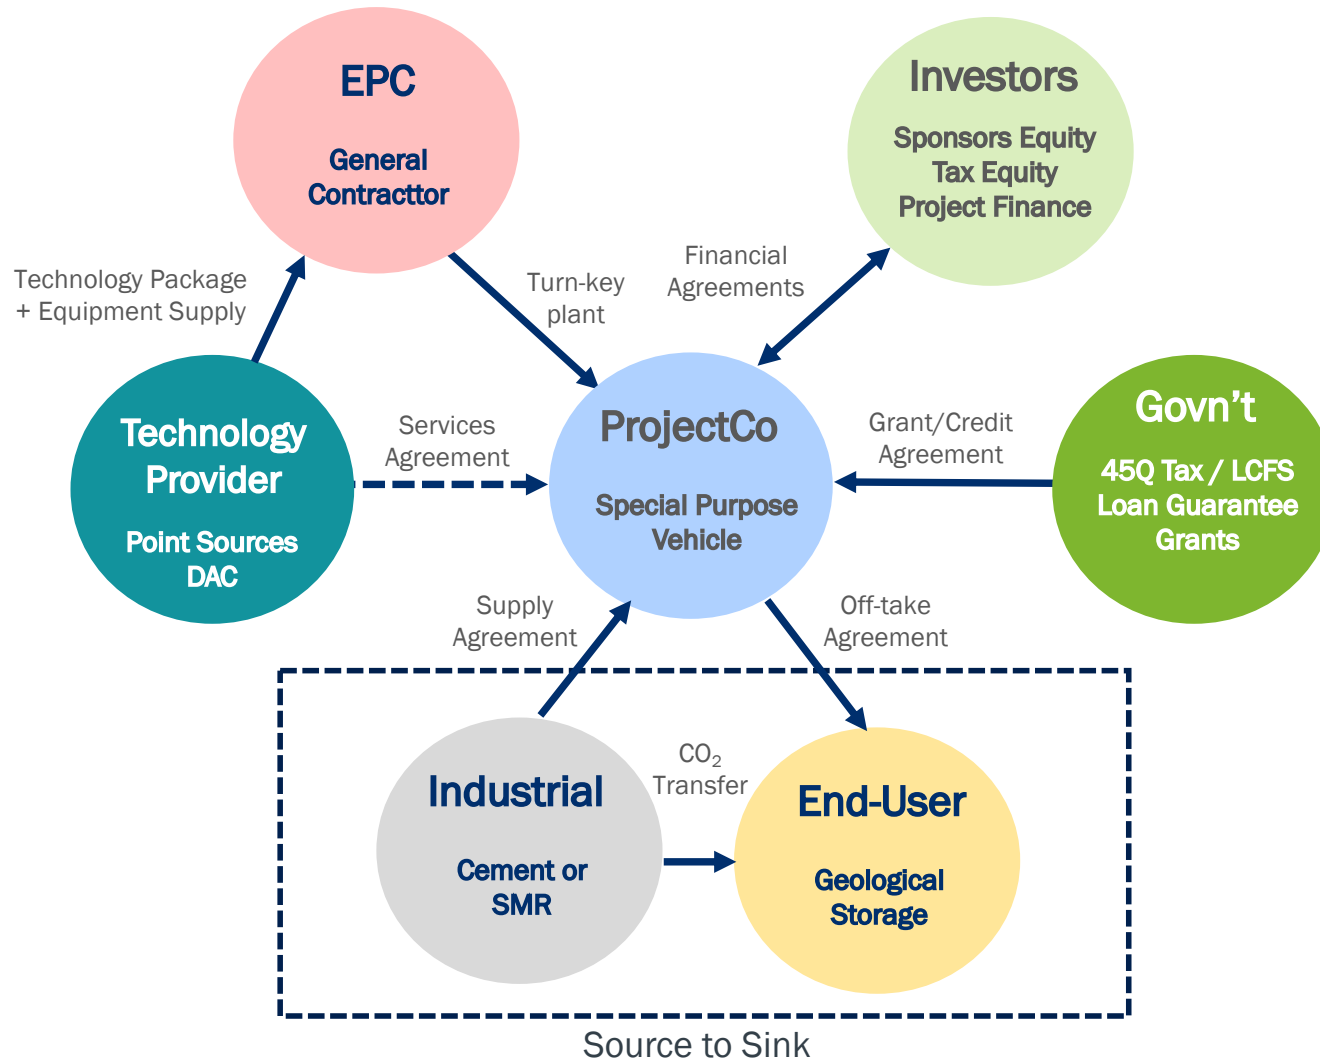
EPC

General Contracttor

Investors

Sponsors Equity
Tax Equity
Project Finance

Technology Package + Equipment Supply

Turn-key plant

Financial Agreements

Technology Provider

Point Sources
DAC

Services Agreement

ProjectCo

Special Purpose Vehicle

Grant/Credit Agreement

Govn't

45Q Tax / LCFS
Loan Guarantee
Grants

Supply Agreement

Off-take Agreement

$CO_2$ Transfer

Industrial

Cement or SMR

End-User

Geological Storage

Source to Sink